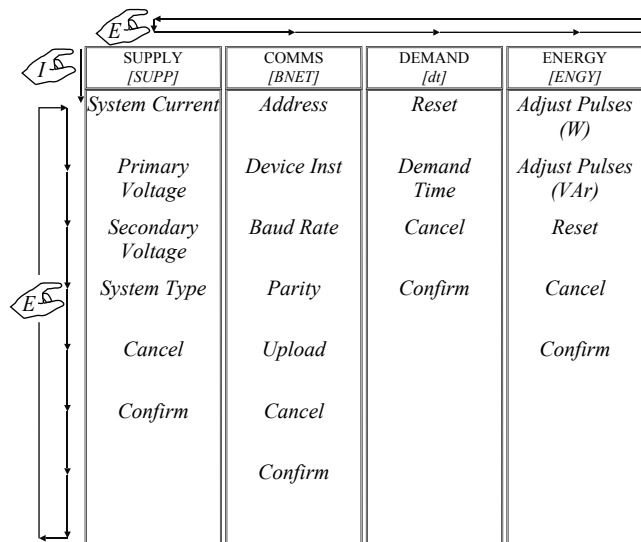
E

I

| SUPPLY [SUPP] | COMMS [BNET] | DEMAND [dt] | ENERGY [ENGY] |
|---|---|---|---|
| System Current | Address | Reset | Adjust Pulses (W) |
| Primary Voltage | Device Inst | Demand Time | Adjust Pulses (VAr) |
| Secondary Voltage | Baud Rate | Cancel | Reset |
| System Type | Parity | Confirm | Cancel |
| Cancel | Upload | | Confirm |
| Confirm | Cancel | | |
| | Confirm | | |

E